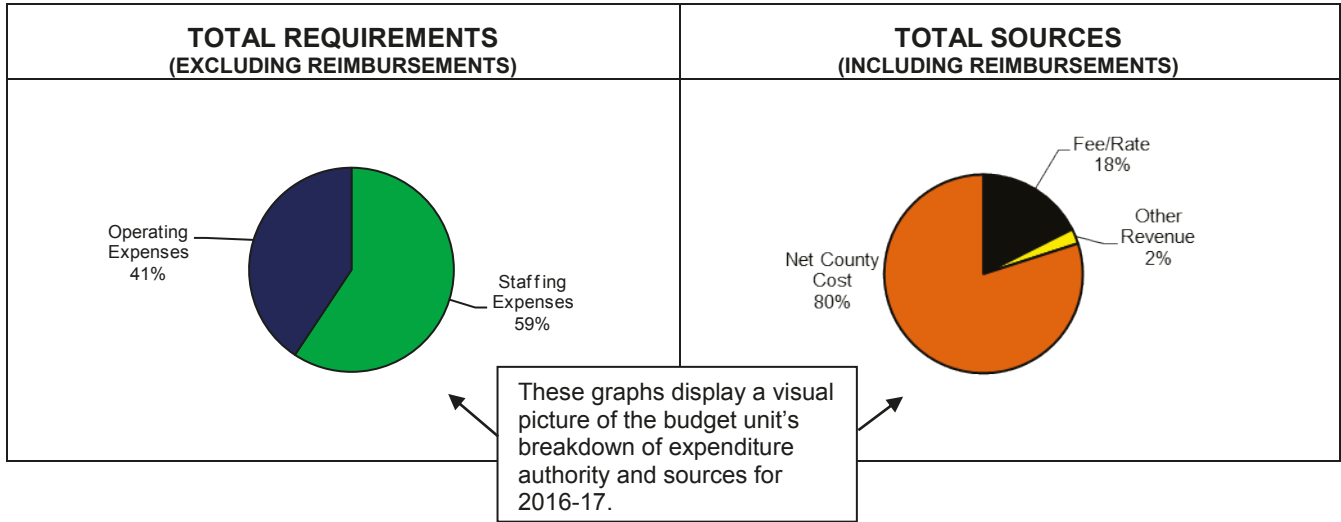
TOTAL REQUIREMENTS
(EXCLUDING REIMBURSEMENTS)

Operating Expenses 41%

Staffing Expenses 59%

TOTAL SOURCES
(INCLUDING REIMBURSEMENTS)

Fee/Rate 18%

Other Revenue 2%

Net County Cost 80%

These graphs display a visual picture of the budget unit's breakdown of expenditure authority and sources for 2016-17.